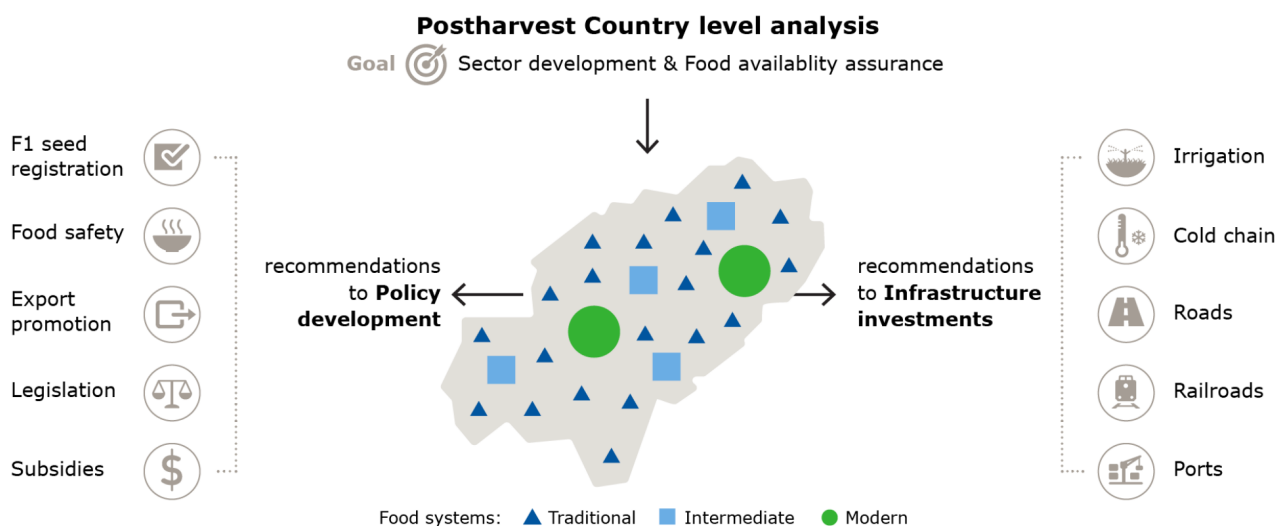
Postharvest Country level analysis

Goal Sector development & Food availablity assurance

F1 seed registration

Food safety

Export promotion

Legislation

Subsidies

recommendations to Policy development

recommendations to Infrastructure investments

Irrigation

Cold chain

Roads

Railroads

Ports

Food systems: Traditional Intermediate Modern